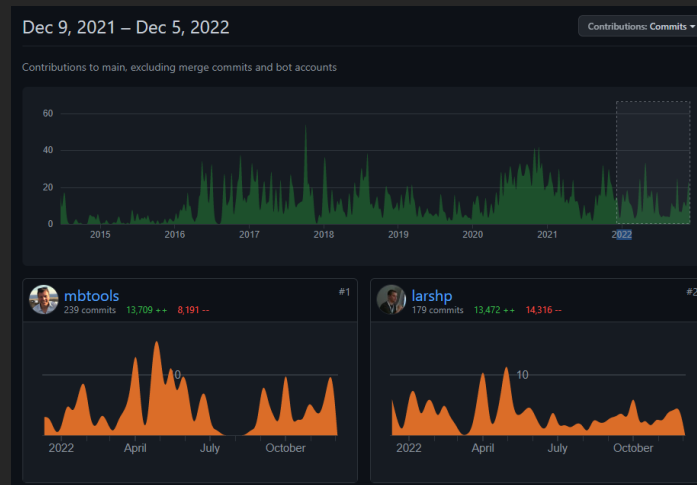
Dec 9, 2021 – Dec 5, 2022

Contributions: Commits

Contributions to main, excluding merge commits and bot accounts

60
40
20
0
2015
2016
2017
2018
2019
2020
2021
2022

mbtools
239 commits 13,709 ++ 8,191 --
#1
10
2022
April
July
October

larshp
179 commits 13,472 ++ 14,316 --
#2
10
2022
April
July
October